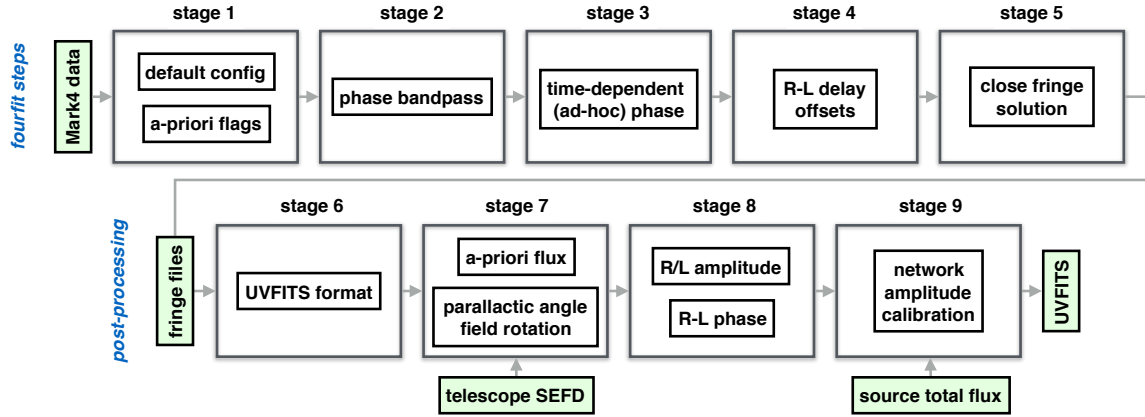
fourfit steps

Mark4 data

stage 1
default config
a-priori flags

stage 2
phase bandpass

stage 3
time-dependent (ad-hoc) phase

stage 4
R-L delay offsets

stage 5
close fringe solution

post-processing

fringe files

stage 6
UVFITS format

stage 7
a-priori flux
parallactic angle field rotation

telescope SEFD

stage 8
R/L amplitude
R-L phase

stage 9
network amplitude calibration

source total flux

UVFITS